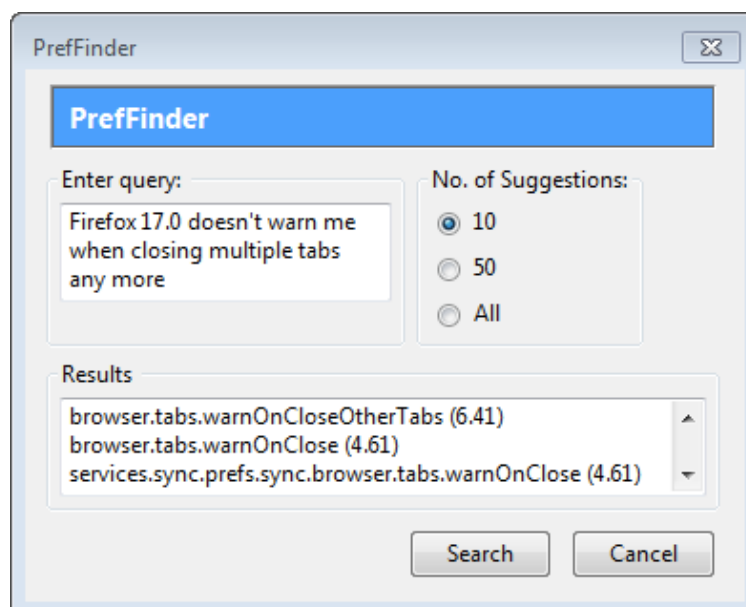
PrefFinder

PrefFinder

Enter query:

Firefox 17.0 doesn't warn me when closing multiple tabs any more

No. of Suggestions:

10

50

All

Results

browser.tabs.warnOnCloseOtherTabs (6.41)
browser.tabs.warnOnClose (4.61)
services.sync.prefs.sync.browser.tabs.warnOnClose (4.61)

Search

Cancel